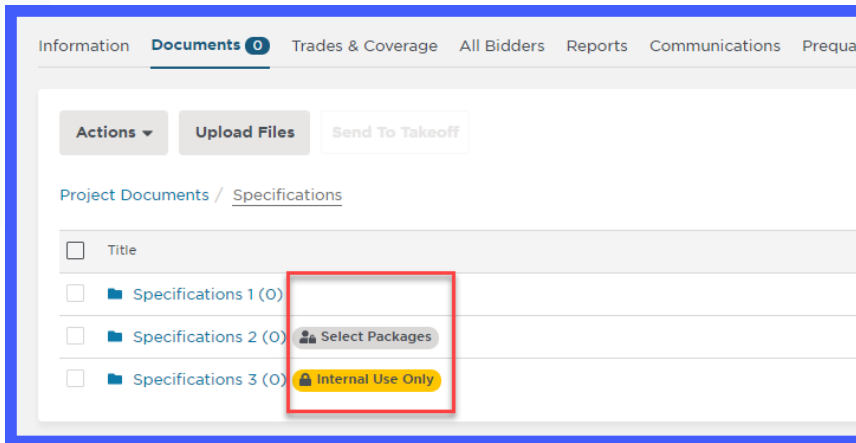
Information Documents 0 Trades & Coverage All Bidders Reports Communications Prequa

Actions Upload Files Send To Takeoff

Project Documents / Specifications

Title

Specifications 1 (0)

Specifications 2 (0) Select Packages

Specifications 3 (0) Internal Use Only